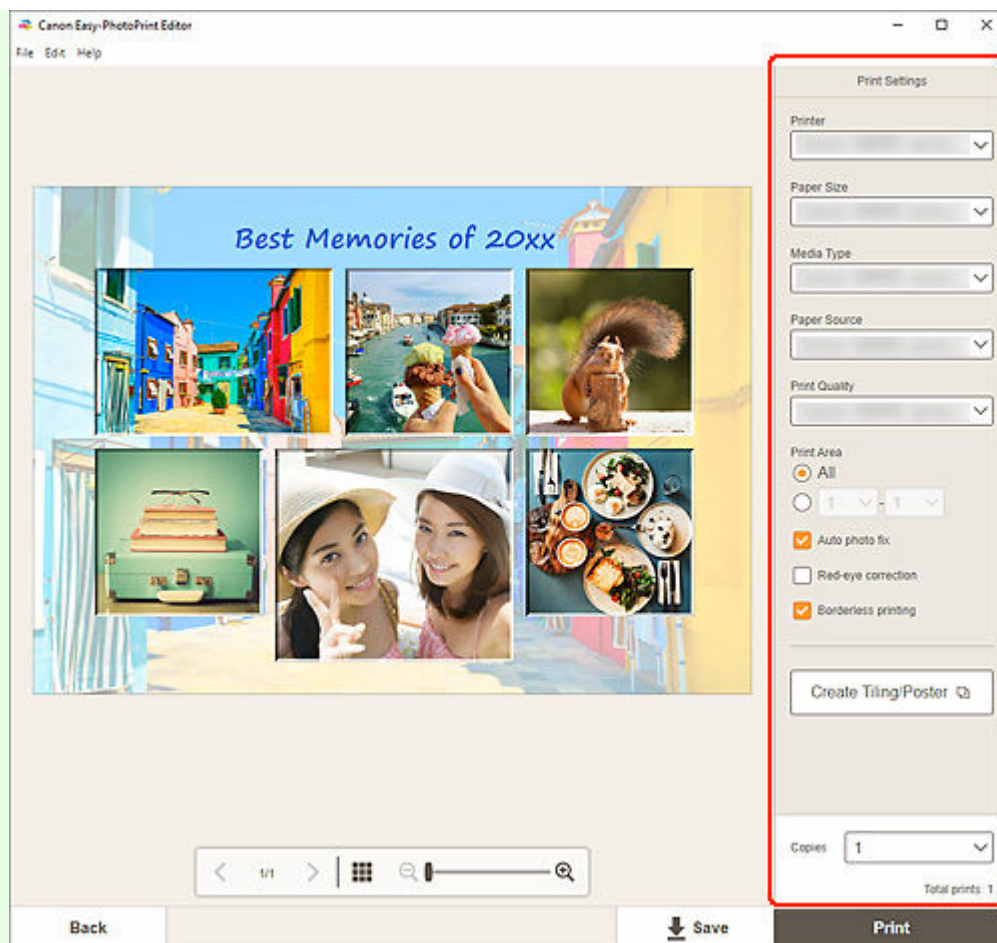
Canon Easy-PhotoPrint Editor

File Edit Help

Best Memories of 20xx

1/1

Print Settings

Printer

Paper Size

Media Type

Paper Source

Print Quality

Print Area

All

1 - 1

Auto photo fix

Red-eye correction

Borderless printing

Create Tiling/Poster

Copies 1

Total prints: 1

Back

Save

Print